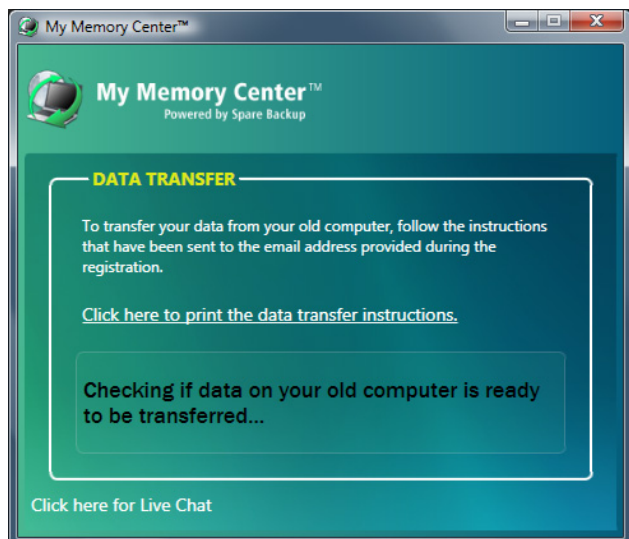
My Memory Center™

My Memory Center™
Powered by Spare Backup

DATA TRANSFER

To transfer your data from your old computer, follow the instructions that have been sent to the email address provided during the registration.

Click here to print the data transfer instructions.

Checking if data on your old computer is ready to be transferred...

Click here for Live Chat